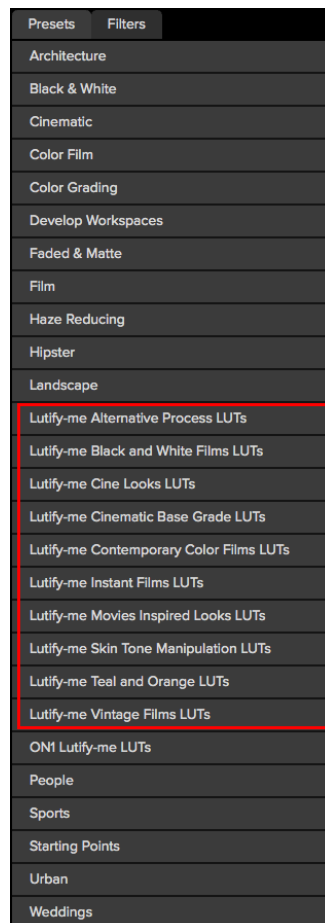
Presets Filters

Architecture

Black & White

Cinematic

Color Film

Color Grading

Develop Workspaces

Faded & Matte

Film

Haze Reducing

Hipster

Landscape

Lutify-me Alternative Process LUTs

Lutify-me Black and White Films LUTs

Lutify-me Cine Looks LUTs

Lutify-me Cinematic Base Grade LUTs

Lutify-me Contemporary Color Films LUTs

Lutify-me Instant Films LUTs

Lutify-me Movies Inspired Looks LUTs

Lutify-me Skin Tone Manipulation LUTs

Lutify-me Teal and Orange LUTs

Lutify-me Vintage Films LUTs

ON1 Lutify-me LUTs

People

Sports

Starting Points

Urban

Weddings